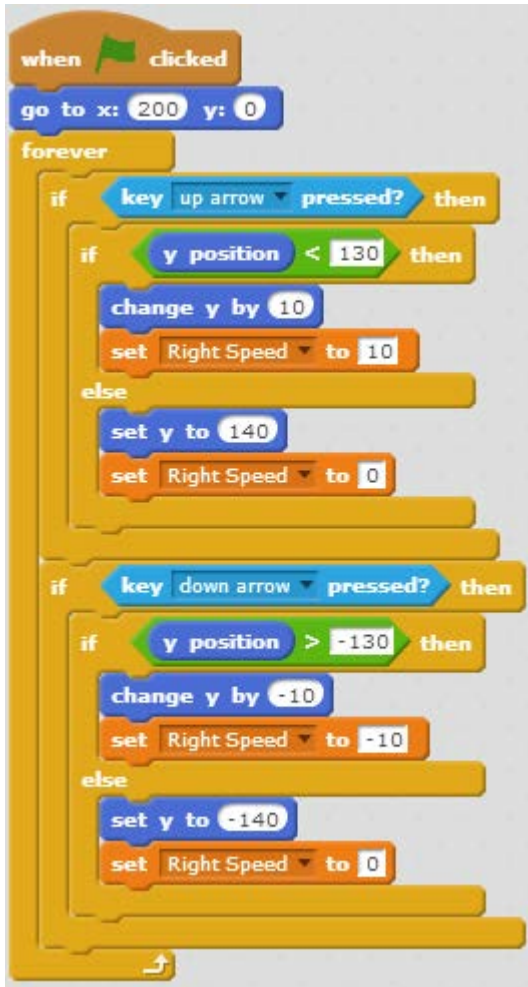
when clicked
go to x: 200 y: 0
forever
if key up arrow pressed? then
if y position < 130 then
change y by 10
set Right Speed to 10
else
set y to 140
set Right Speed to 0
if key down arrow pressed? then
if y position > -130 then
change y by -10
set Right Speed to -10
else
set y to -140
set Right Speed to 0